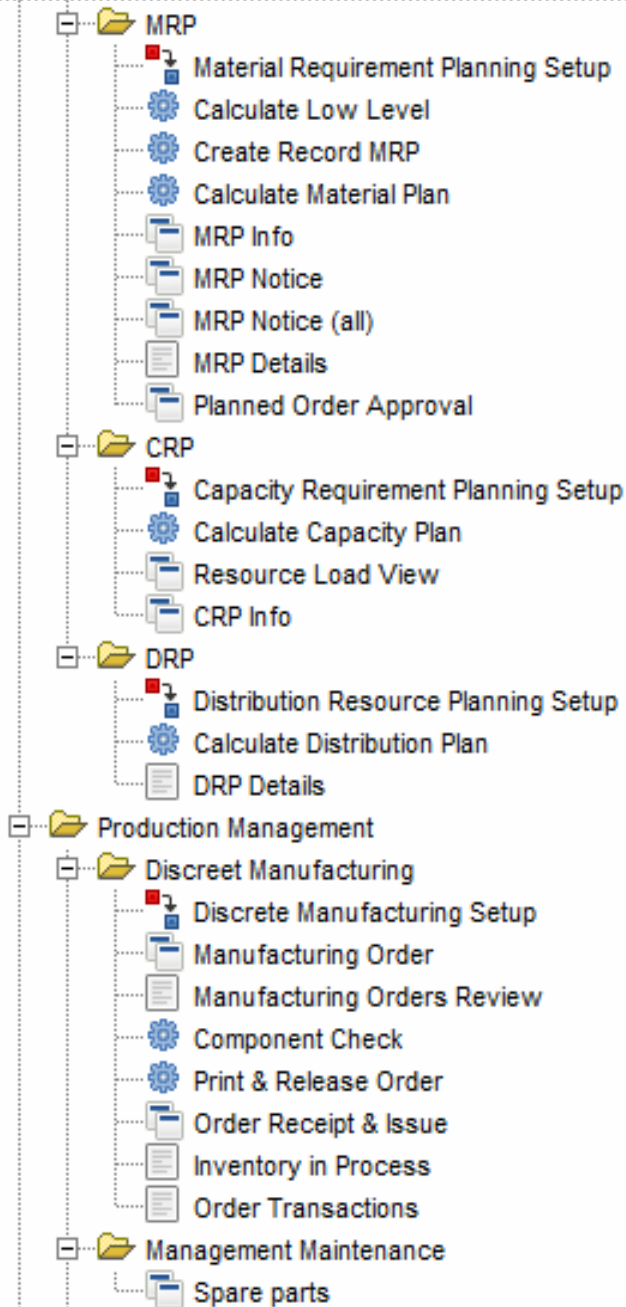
MRP
Material Requirement Planning Setup
Calculate Low Level
Create Record MRP
Calculate Material Plan
MRP Info
MRP Notice
MRP Notice (all)
MRP Details
Planned Order Approval
CRP
Capacity Requirement Planning Setup
Calculate Capacity Plan
Resource Load View
CRP Info
DRP
Distribution Resource Planning Setup
Calculate Distribution Plan
DRP Details
Production Management
Discreet Manufacturing
Discrete Manufacturing Setup
Manufacturing Order
Manufacturing Orders Review
Component Check
Print & Release Order
Order Receipt & Issue
Inventory in Process
Order Transactions
Management Maintenance
Spare parts